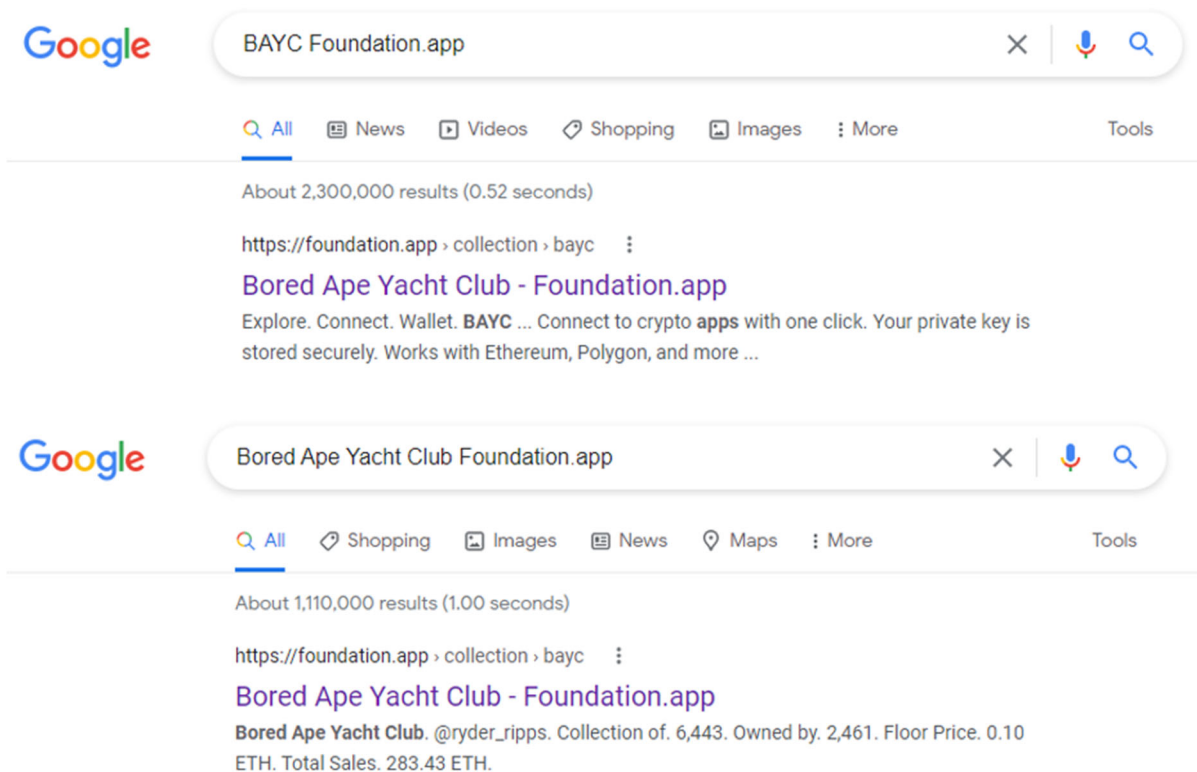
Google

BAYC Foundation.app

All News Videos Shopping Images More Tools

About 2,300,000 results (0.52 seconds)

https://foundation.app › collection › bayc

Bored Ape Yacht Club - Foundation.app

Explore. Connect. Wallet. **BAYC** ... Connect to crypto **apps** with one click. Your private key is stored securely. Works with Ethereum, Polygon, and more ...

Google

Bored Ape Yacht Club Foundation.app

All Shopping Images News Maps More Tools

About 1,110,000 results (1.00 seconds)

https://foundation.app › collection › bayc

Bored Ape Yacht Club - Foundation.app

**Bored Ape Yacht Club**. @ryder_ripps. Collection of. 6,443. Owned by. 2,461. Floor Price. 0.10 ETH. Total Sales. 283.43 ETH.